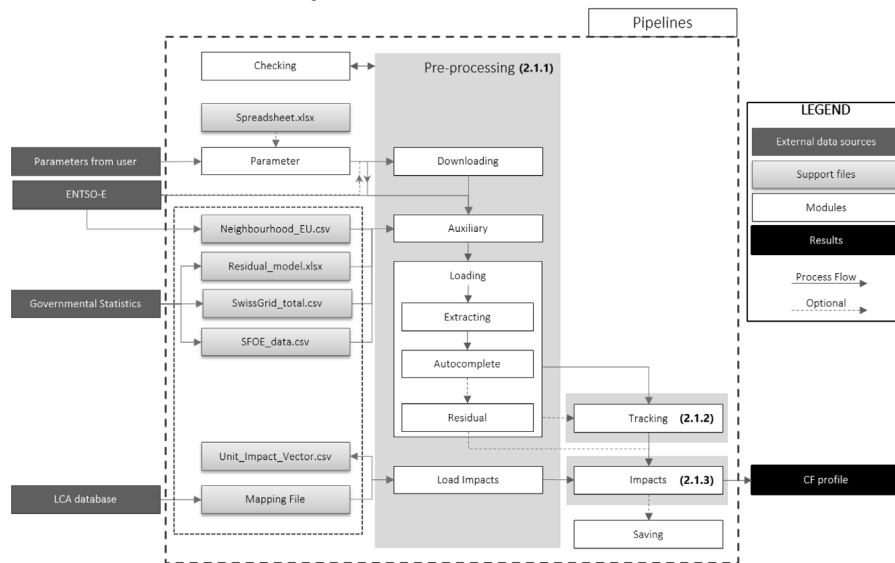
Pipelines

Checking

Pre-processing **(2.1.1)**

Spreadsheet.xlsx

Parameters from user

Parameter

Downloading

ENTSO-E

Neighbourhood_EU.csv

Auxiliary

Residual_model.xlsx

Governmental Statistics

SwissGrid_total.csv

SFOE_data.csv

Loading

Extracting

Autocomplete

Residual

Tracking **(2.1.2)**

Unit_Impact_Vector.csv

LCA database

Mapping File

Load Impacts

Impacts **(2.1.3)**

CF profile

Saving

LEGEND

External data sources

Support files

Modules

Results

Process Flow

Optional